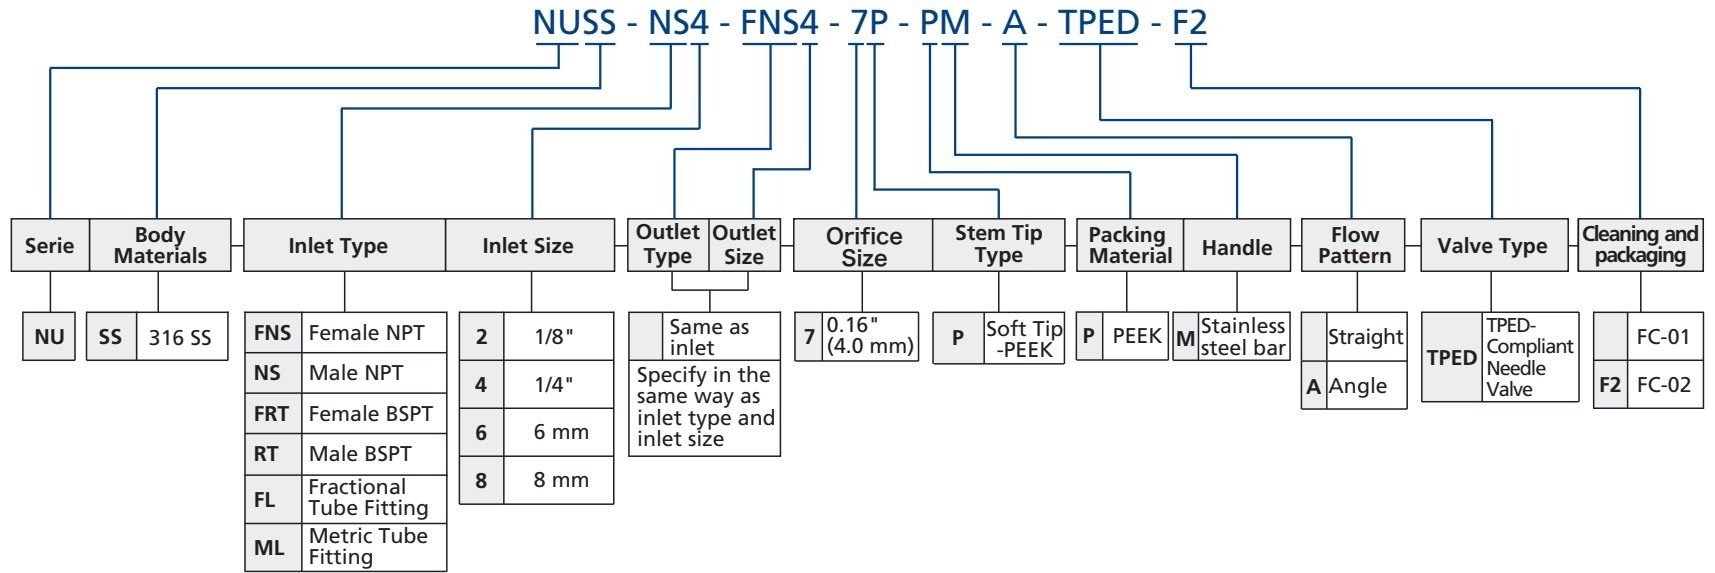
NUSS - NS4 - FNS4 - 7P - PM - A - TPED - F2

| Serie | Body Materials | Inlet Type | Inlet Size | Outlet Type | Outlet Size | Orifice Size | Stem Tip Type | Packing Material | Handle | Flow Pattern | Valve Type | Cleaning and packaging |
|---|---|---|---|---|---|---|---|---|---|---|---|---|

| NU |
|---|

| SS | 316 SS |
|---|---|

| FNS | Female NPT |
|---|---|
| NS | Male NPT |
| FRT | Female BSPT |
| RT | Male BSPT |
| FL | Fractional Tube Fitting |
| ML | Metric Tube Fitting |

| 2 | 1/8" |
|---|---|
| 4 | 1/4" |
| 6 | 6 mm |
| 8 | 8 mm |

| | Same as inlet |
|---|---|
| Specify in the same way as inlet type and inlet size | |

| 7 | 0.16" (4.0 mm) |
|---|---|

| P | Soft Tip -PEEK |
|---|---|

| P | PEEK |
|---|---|

| M | Stainless steel bar |
|---|---|

| | Straight |
|---|---|
| A | Angle |

| TPED | TPED-Compliant Needle Valve |
|---|---|

| | FC-01 |
|---|---|
| F2 | FC-02 |